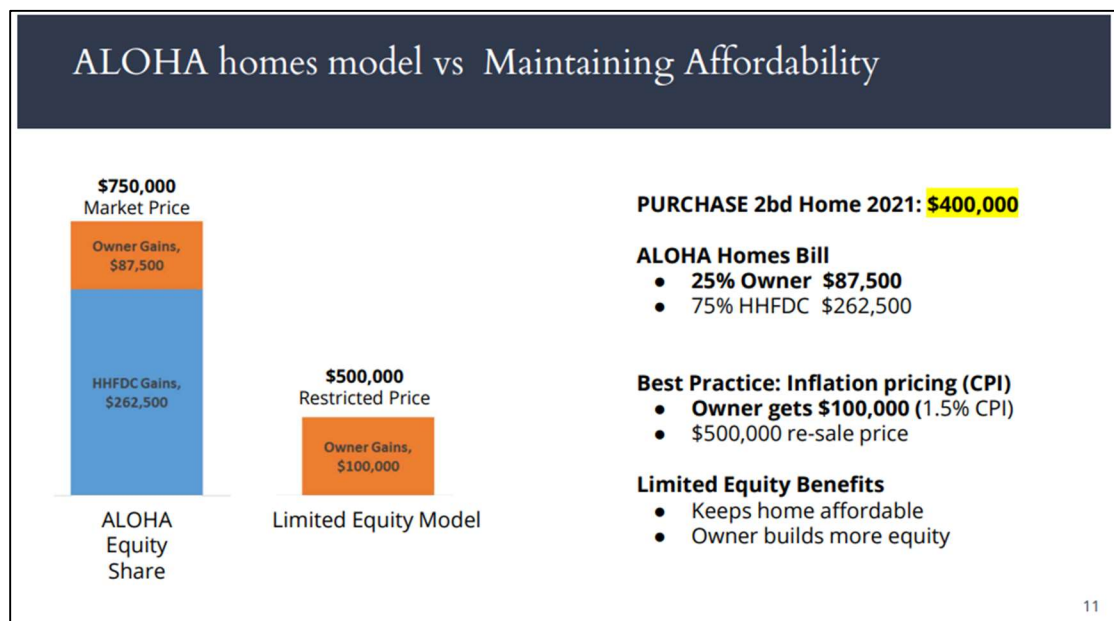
ALOHA homes model vs Maintaining Affordability

$750,000
Market Price

Owner Gains, $87,500

HHFDC Gains, $262,500

ALOHA Equity Share

$500,000
Restricted Price

Owner Gains, $100,000

Limited Equity Model

PURCHASE 2bd Home 2021: $400,000

ALOHA Homes Bill
- 25% Owner $87,500
- 75% HHFDC $262,500

Best Practice: Inflation pricing (CPI)
- Owner gets $100,000 (1.5% CPI)
- $500,000 re-sale price

Limited Equity Benefits
- Keeps home affordable
- Owner builds more equity

11